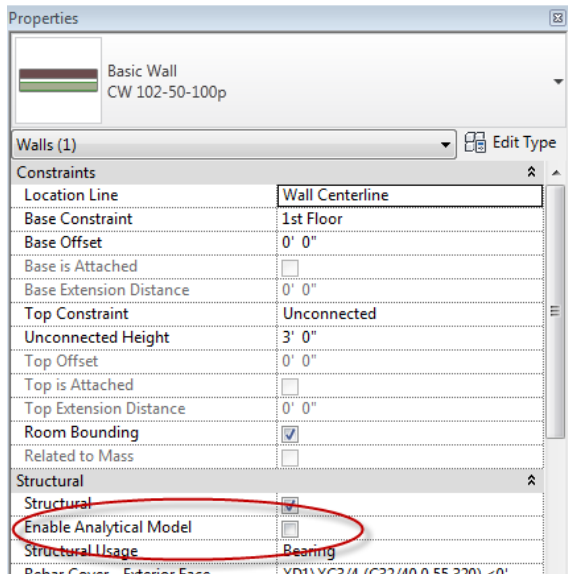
Properties

Basic Wall
CW 102-50-100p

Walls (1)

Edit Type

Constraints

| | |
|---|---|
| Location Line | Wall Centerline |
| Base Constraint | 1st Floor |
| Base Offset | 0' 0" |
| Base is Attached | |
| Base Extension Distance | 0' 0" |
| Top Constraint | Unconnected |
| Unconnected Height | 3' 0" |
| Top Offset | 0' 0" |
| Top is Attached | |
| Top Extension Distance | 0' 0" |
| Room Bounding | |
| Related to Mass | |

Structural

| | |
|---|---|
| Structural | |
| Enable Analytical Model | |
| Structural Usage | Bearing |
| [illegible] | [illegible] |